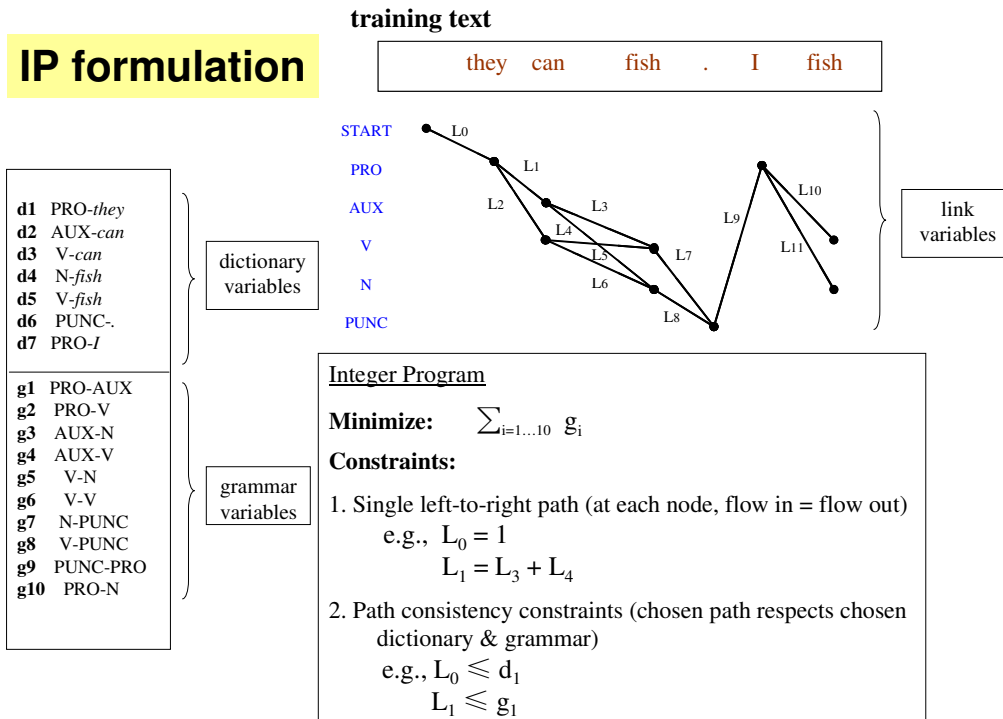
IP formulation

training text

they can fish . I fish

START
PRO
AUX
V
N
PUNC

$L_0$
$L_1$
$L_2$
$L_3$
$L_4$
$L_5$
$L_6$
$L_7$
$L_8$
$L_9$
$L_{10}$
$L_{11}$

link variables

**d1** PRO-*they*
**d2** AUX-*can*
**d3** V-*can*
**d4** N-*fish*
**d5** V-*fish*
**d6** PUNC-.
**d7** PRO-*I*

dictionary variables

**g1** PRO-AUX
**g2** PRO-V
**g3** AUX-N
**g4** AUX-V
**g5** V-N
**g6** V-V
**g7** N-PUNC
**g8** V-PUNC
**g9** PUNC-PRO
**g10** PRO-N

grammar variables

Integer Program

**Minimize:** $\sum_{i=1...10} g_i$

**Constraints:**

1. Single left-to-right path (at each node, flow in = flow out)
e.g., $L_0 = 1$
$L_1 = L_3 + L_4$

2. Path consistency constraints (chosen path respects chosen dictionary & grammar)
e.g., $L_0 \leqslant d_1$
$L_1 \leqslant g_1$